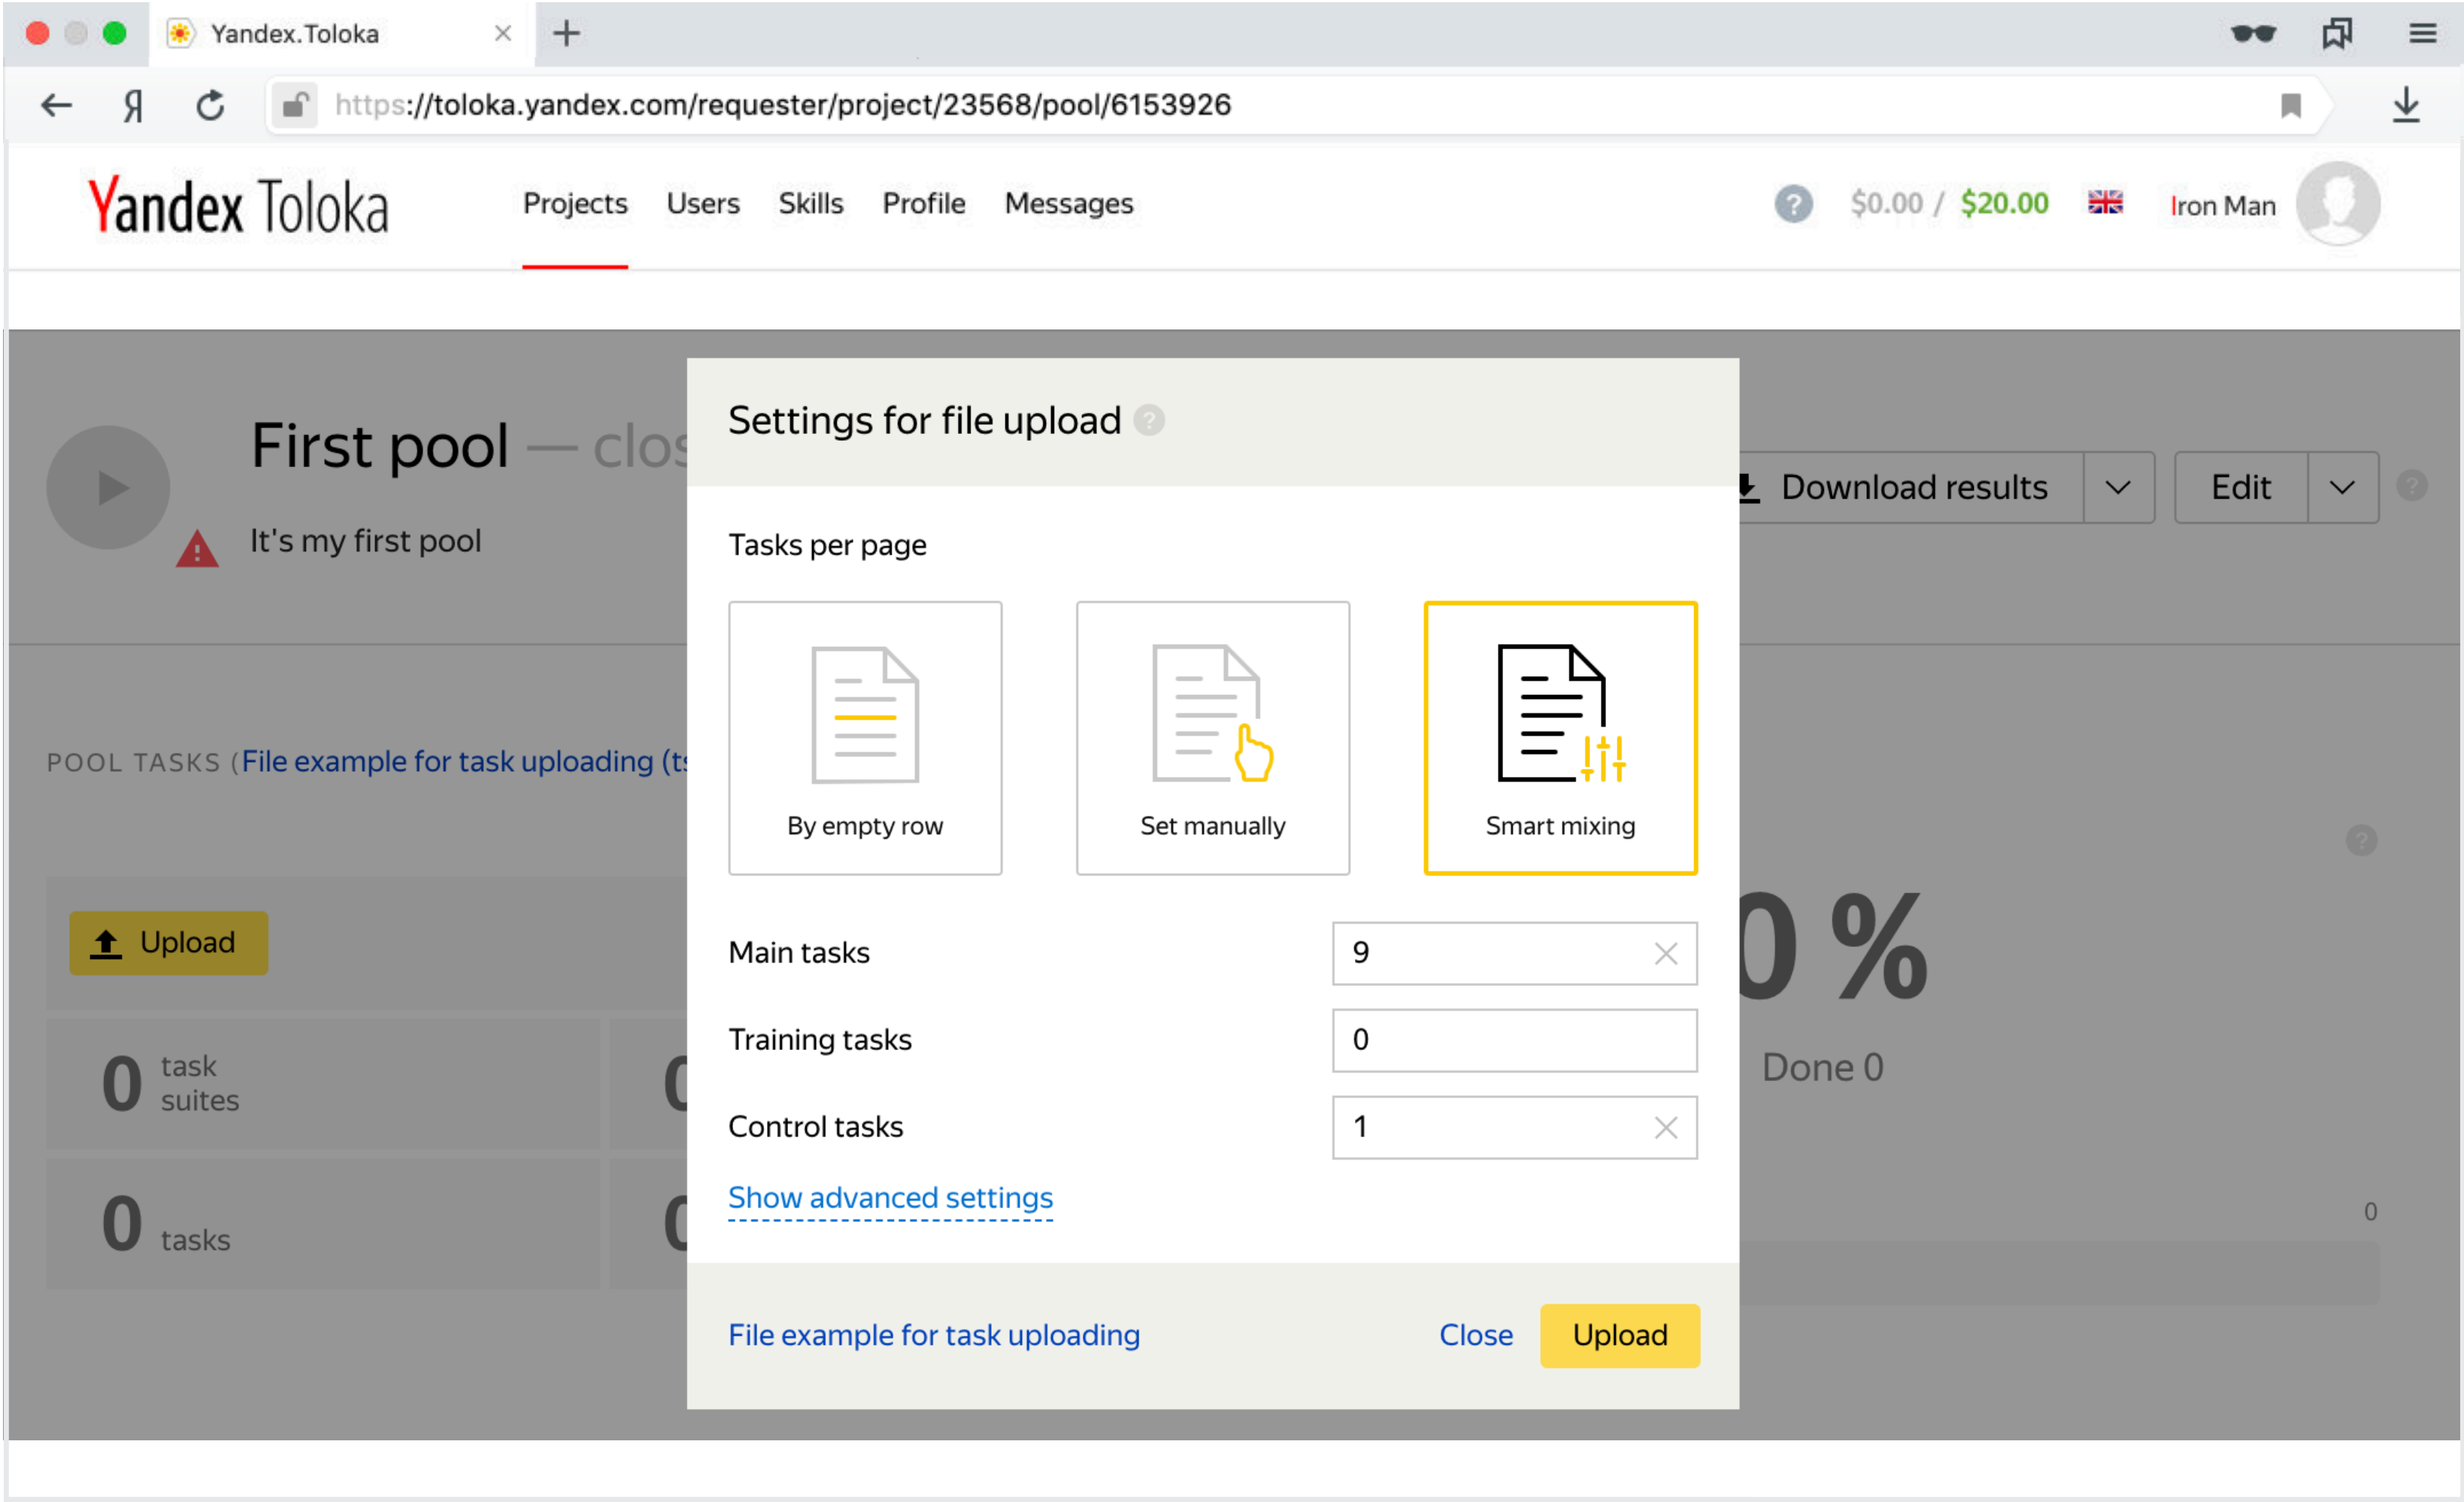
Yandex.Toloka

https://toloka.yandex.com/requester/project/23568/pool/6153926

Yandex Toloka

Projects Users Skills Profile Messages

$0.00 / $20.00

Iron Man

First pool — clos

It's my first pool

Download results

Edit

POOL TASKS (File example for task uploading (t

Upload

0 task suites

0 tasks

0 %

Done 0

0

Settings for file upload

Tasks per page

By empty row

Set manually

Smart mixing

Main tasks 9

Training tasks 0

Control tasks 1

Show advanced settings

File example for task uploading

Close

Upload